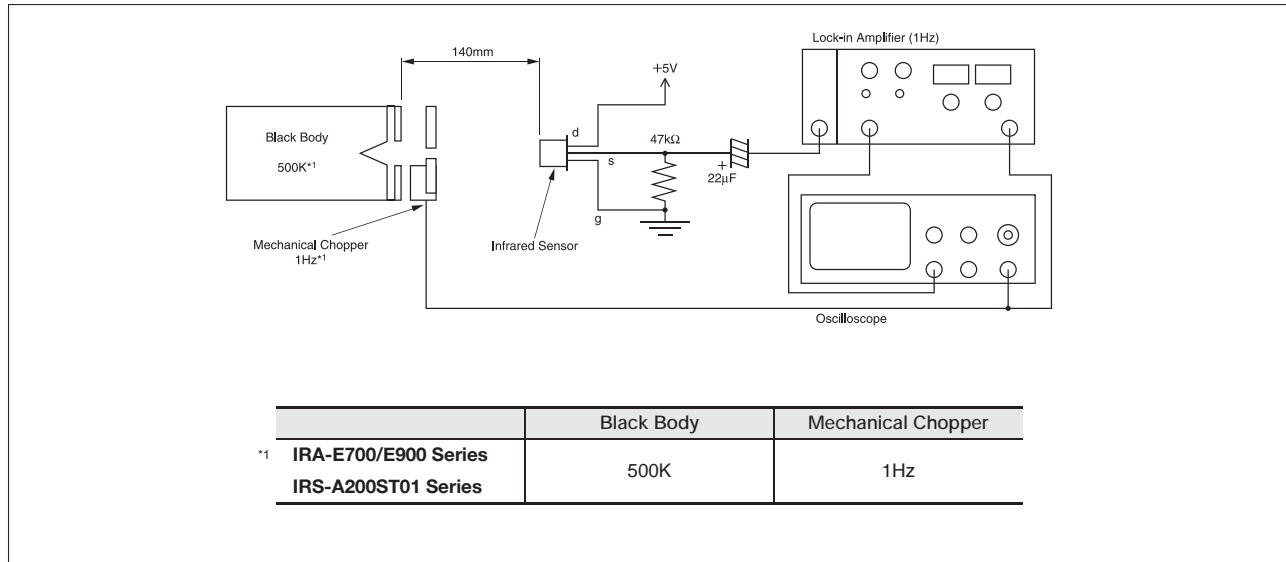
140mm

Lock-in Amplifier (1Hz)

+5V

Black Body

500K*1

d

47kΩ

s

+

22μF

g

Mechanical Chopper
1Hz*1

Infrared Sensor

Oscilloscope

| | Black Body | Mechanical Chopper |
|---|---|---|
| *1 **IRA-E700/E900 Series** **IRS-A200ST01 Series** | 500K | 1Hz |